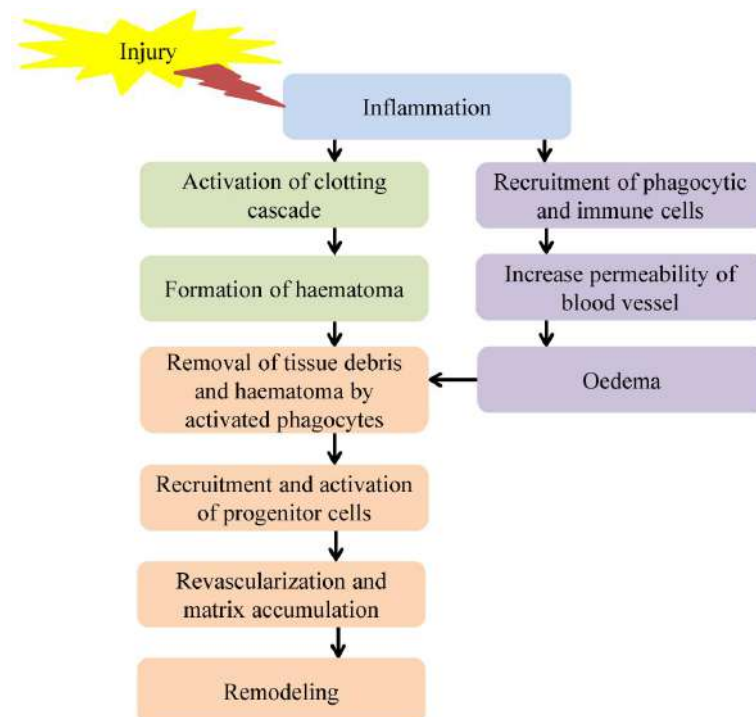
Injury

Inflammation

Activation of clotting cascade

Formation of haematoma

Removal of tissue debris and haematoma by activated phagocytes

Recruitment and activation of progenitor cells

Revascularization and matrix accumulation

Remodeling

Recruitment of phagocytic and immune cells

Increase permeability of blood vessel

Oedema